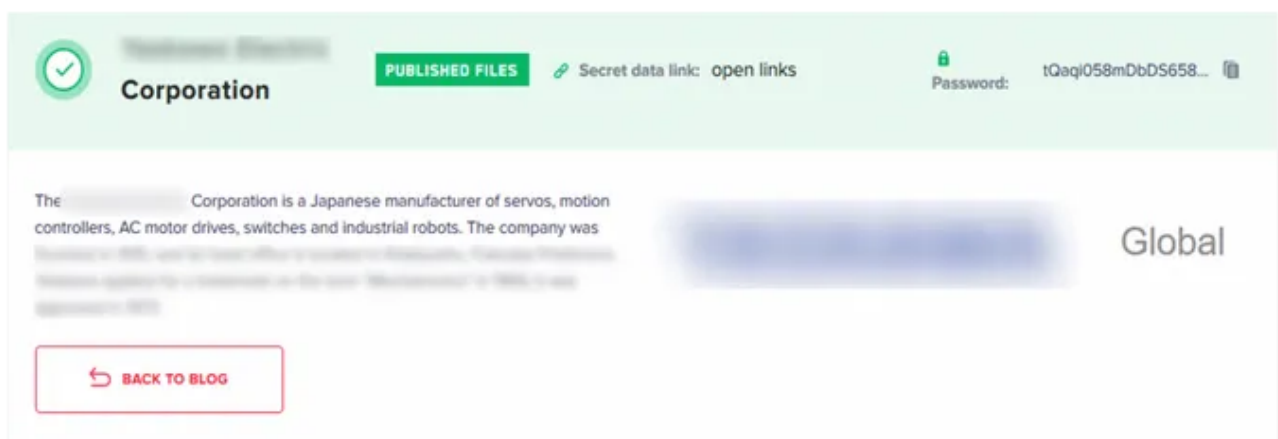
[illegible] Corporation

PUBLISHED FILES

Secret data link: open links

Password: tQaqi058mDbDS658...

The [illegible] Corporation is a Japanese manufacturer of servos, motion controllers, AC motor drives, switches and industrial robots. The company was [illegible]

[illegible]

Global

BACK TO BLOG